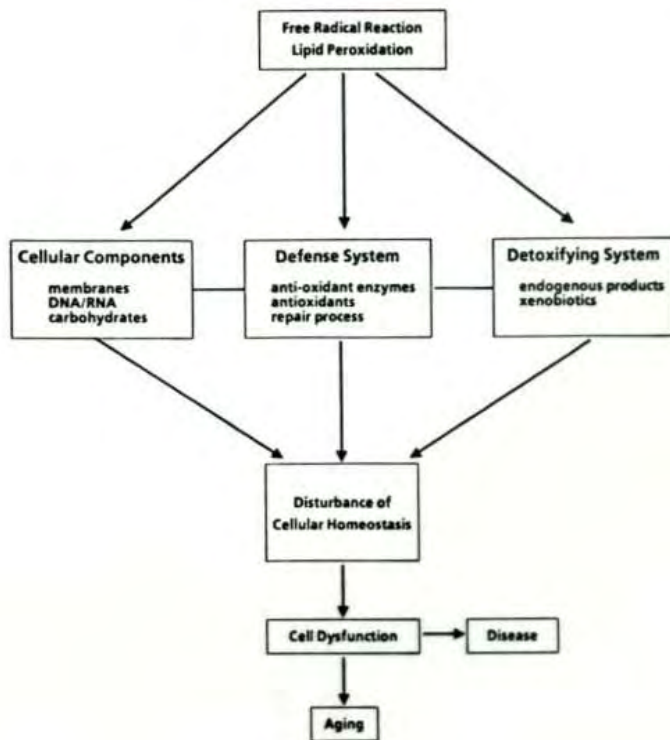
Free Radical Reaction
Lipid Peroxidation

Cellular Components
membranes
DNA/RNA
carbohydrates

Defense System
anti-oxidant enzymes
antioxidants
repair process

Detoxifying System
endogenous products
xenobiotics

Disturbance of Cellular Homeostasis

Cell Dysfunction

Disease

Aging